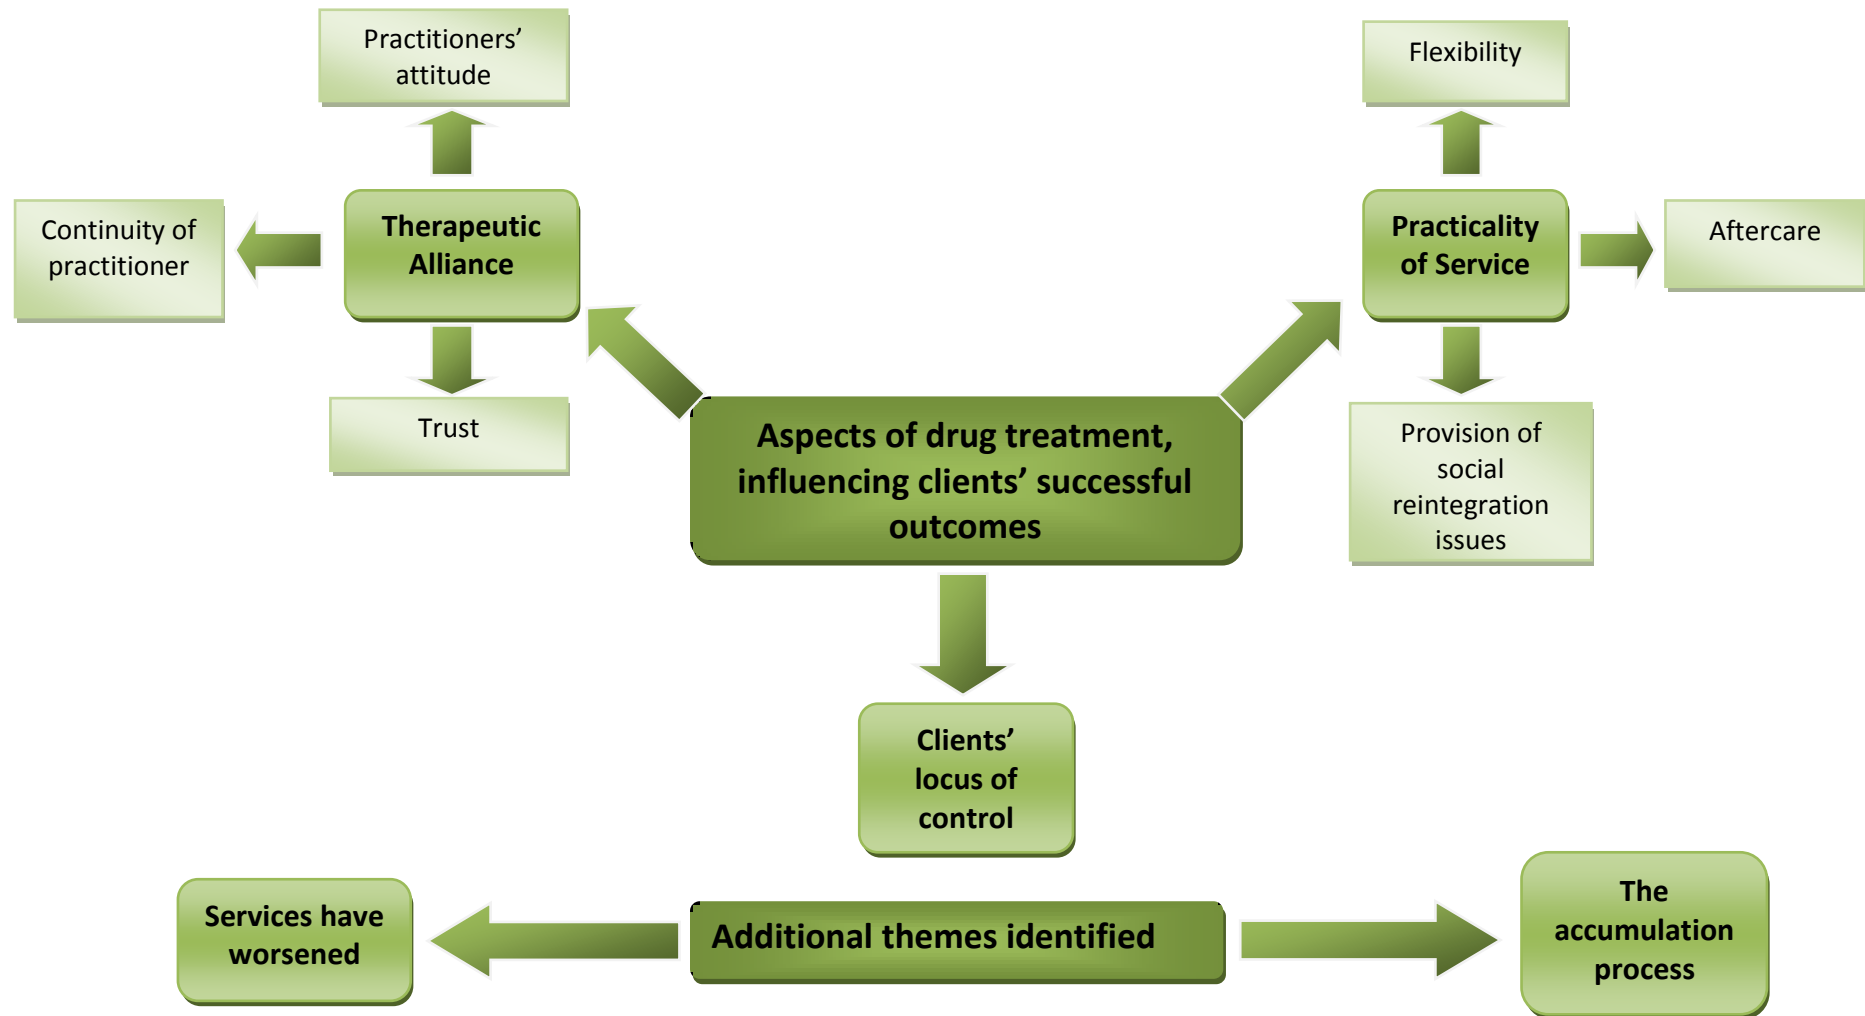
Practitioners' attitude

Continuity of practitioner

Therapeutic Alliance

Trust

Flexibility

Practicality of Service

Aftercare

Provision of social reintegration issues

Aspects of drug treatment, influencing clients' successful outcomes

Clients' locus of control

Services have worsened

Additional themes identified

The accumulation process